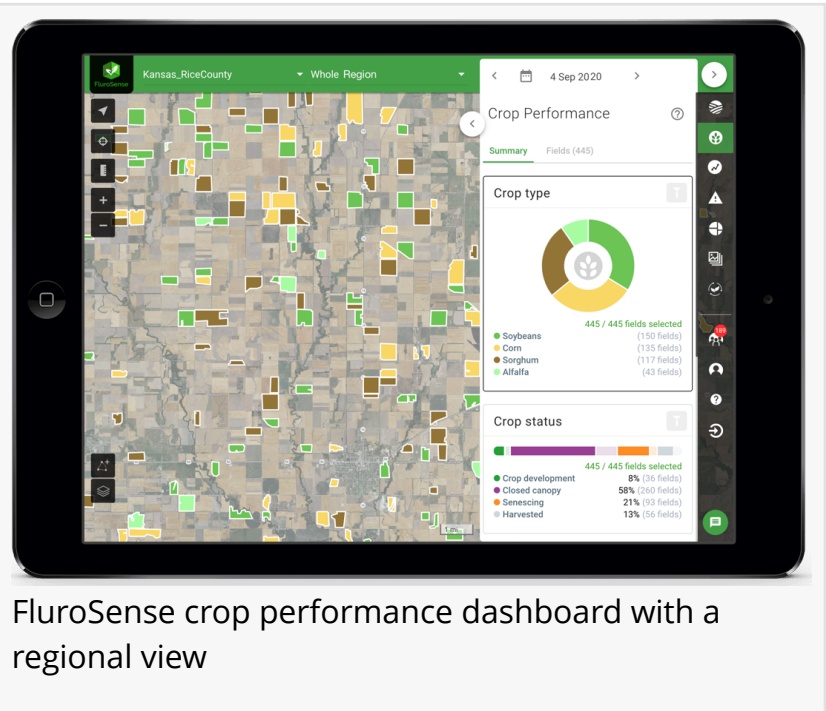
FluroSense

Kansas_RiceCounty

Whole Region

4 Sep 2020

Crop Performance

Summary

Fields (445)

Crop type

445 / 445 fields selected

Soybeans (150 fields)
Corn (135 fields)
Sorghum (117 fields)
Alfalfa (43 fields)

Crop status

445 / 445 fields selected

Crop development 8% (36 fields)
Closed canopy 58% (260 fields)
Senescing 21% (93 fields)
Harvested 13% (56 fields)

189

1 mi

FluroSense crop performance dashboard with a regional view